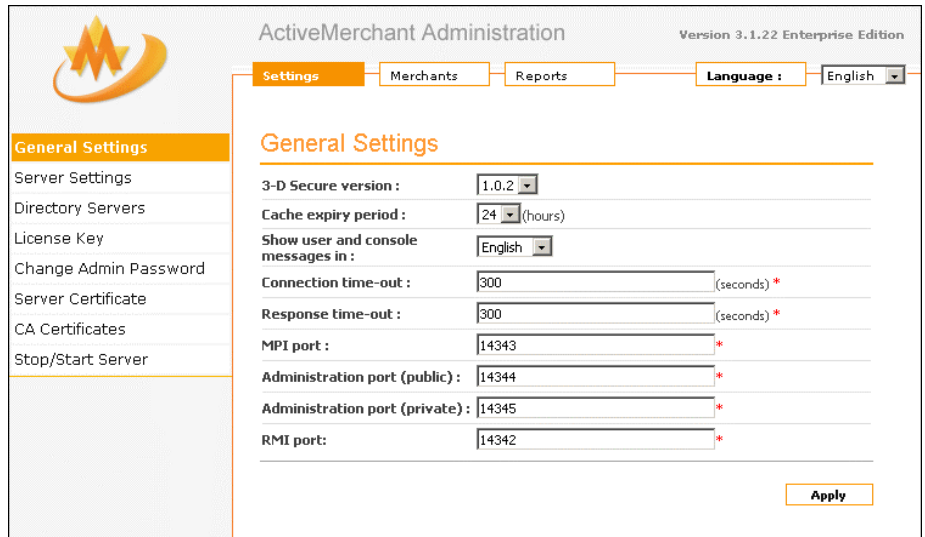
ActiveMerchant Administration

Version 3.1.22 Enterprise Edition

Settings | Merchants | Reports | Language : | English

General Settings
Server Settings
Directory Servers
License Key
Change Admin Password
Server Certificate
CA Certificates
Stop/Start Server

General Settings

| | |
|---|---|
| 3-D Secure version : | 1.0.2 |
| Cache expiry period : | 24 (hours) |
| Show user and console messages in : | English |
| Connection time-out : | 300 (seconds) * |
| Response time-out : | 300 (seconds) * |
| MPI port : | 14343 * |
| Administration port (public) : | 14344 * |
| Administration port (private) : | 14345 * |
| RMI port: | 14342 * |

Apply